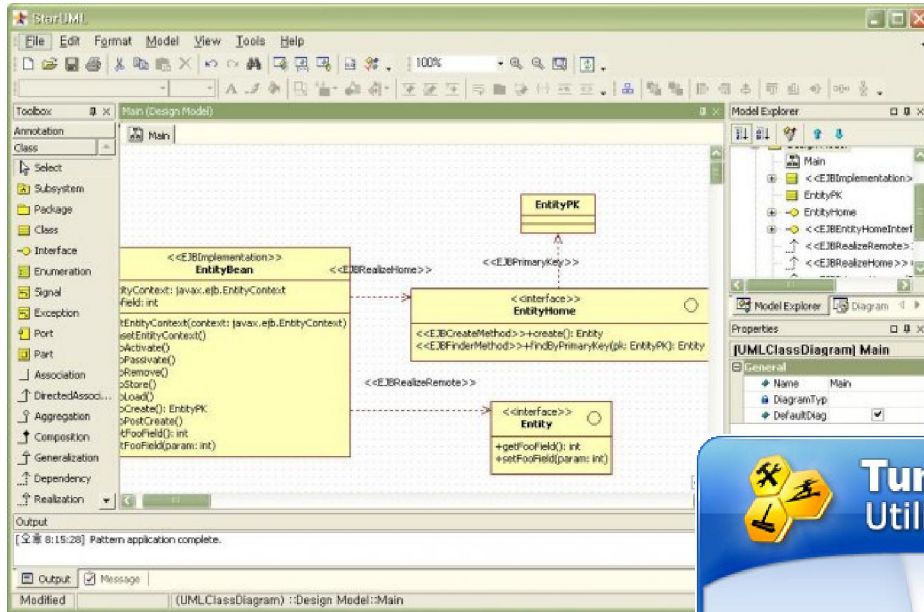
StarUML

File Edit Format Model View Tools Help

100%

Toolbox
Annotation
Class
Select
Subsystem
Package
Class
Interface
Enumeration
Signal
Exception
Port
Part
Association
DirectedAssoci...
Aggregation
Composition
Generalization
Dependency
Realization

Main (Design Model)
Main

EntityPK

<<EJBPrimaryKey>>

<<EJBImplementation>>
EntityBean
ityContext: javax.ejb.EntityContext
field: int
tEntityContext(context: javax.ejb.EntityContext)
setEntityContext()
Activate()
Passivate()
Remove()
Store()
Load()
Create(): EntityPK
PostCreate()
tFooField(): int
tFooField(param: int)

<<EJBRealizeHome>>

<<interface>>
EntityHome
<<EJBCreateMethod>>+create(): Entity
<<EJBFinderMethod>>+findByPrimaryKey(pk: EntityPK): Entity

<<EJBRealizeRemote>>

<<interface>>
Entity
+getFooField(): int
+setFooField(param: int)

Model Explorer
Main
<<EJBImplementation>
EntityPK
EntityHome
<<EJBEntityHomeInterf
<<EJBRealizeRemote>:
<<EJBRealizeHome>>
Model Explorer
Diagram

Properties
[UMLClassDiagram] Main
General
Name Main
DiagramTyp
DefaultDiag

Output
[오후 8:15:28] Pattern application complete.

Output
Message

Modified
(UMLClassDiagram) ::Design Model::Main

Tur
Util